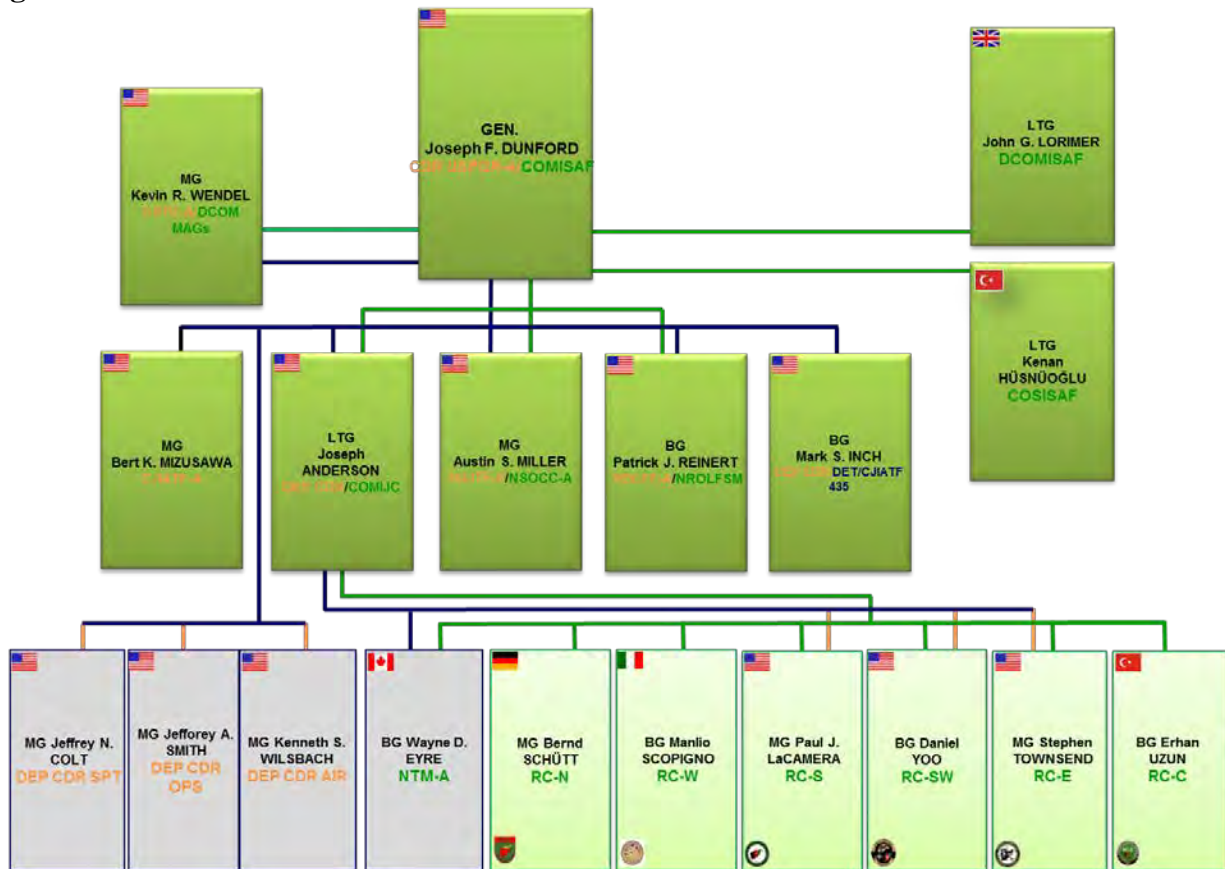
GEN.
Joseph F. DUNFORD
CDR USFOR-A COMISAF

MG
Kevin R. WENDEL
CSTC-A DCOM
MAGs

LTG
John G. LORIMER
DCOMISAF

LTG
Kenan
HÜSNÜOĞLU
COSISAF

MG
Bert K. MIZUSAWA
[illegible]

LTG
Joseph
ANDERSON
DEP CDR/COMIJC

MG
Austin S. MILLER
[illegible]/NSOCC-A

BG
Patrick J. REINERT
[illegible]/NROLFSM

BG
Mark S. INCH
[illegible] DET/CJIATF
435

MG Jeffrey N.
COLT
DEP CDR SPT

MG Jefforey A.
SMITH
DEP CDR
OPS

MG Kenneth S.
WILSBACH
DEP CDR AIR

BG Wayne D.
EYRE
NTM-A

MG Bernd
SCHÜTT
RC-N

BG Manlio
SCOPIGNO
RC-W

MG Paul J.
LaCAMERA
RC-S

BG Daniel
YOO
RC-SW

MG Stephen
TOWNSEND
RC-E

BG Erhan
UZUN
RC-C